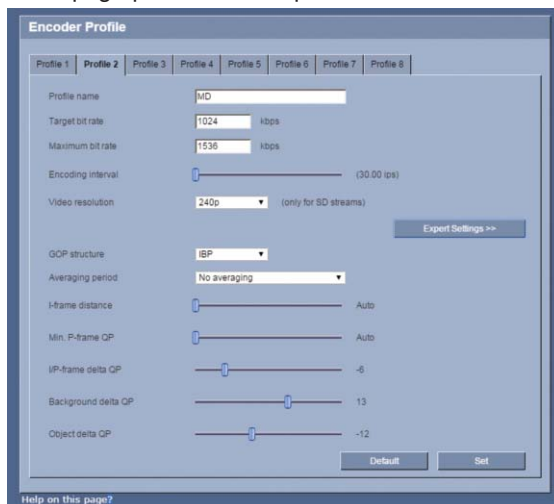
Encoder Profile

Profile 1 Profile 2 Profile 3 Profile 4 Profile 5 Profile 6 Profile 7 Profile 8

Profile name MD

Target bit rate 1024 kbps

Maximum bit rate 1536 kbps

Encoding interval (30.00 ips)

Video resolution 240p (only for SD streams)

Expert Settings >>

GOP structure IBP

Averaging period No averaging

I-frame distance Auto

Min. P-frame QP Auto

I/P-frame delta QP -6

Background delta QP 13

Object delta QP -12

Default Set

Help on this page?